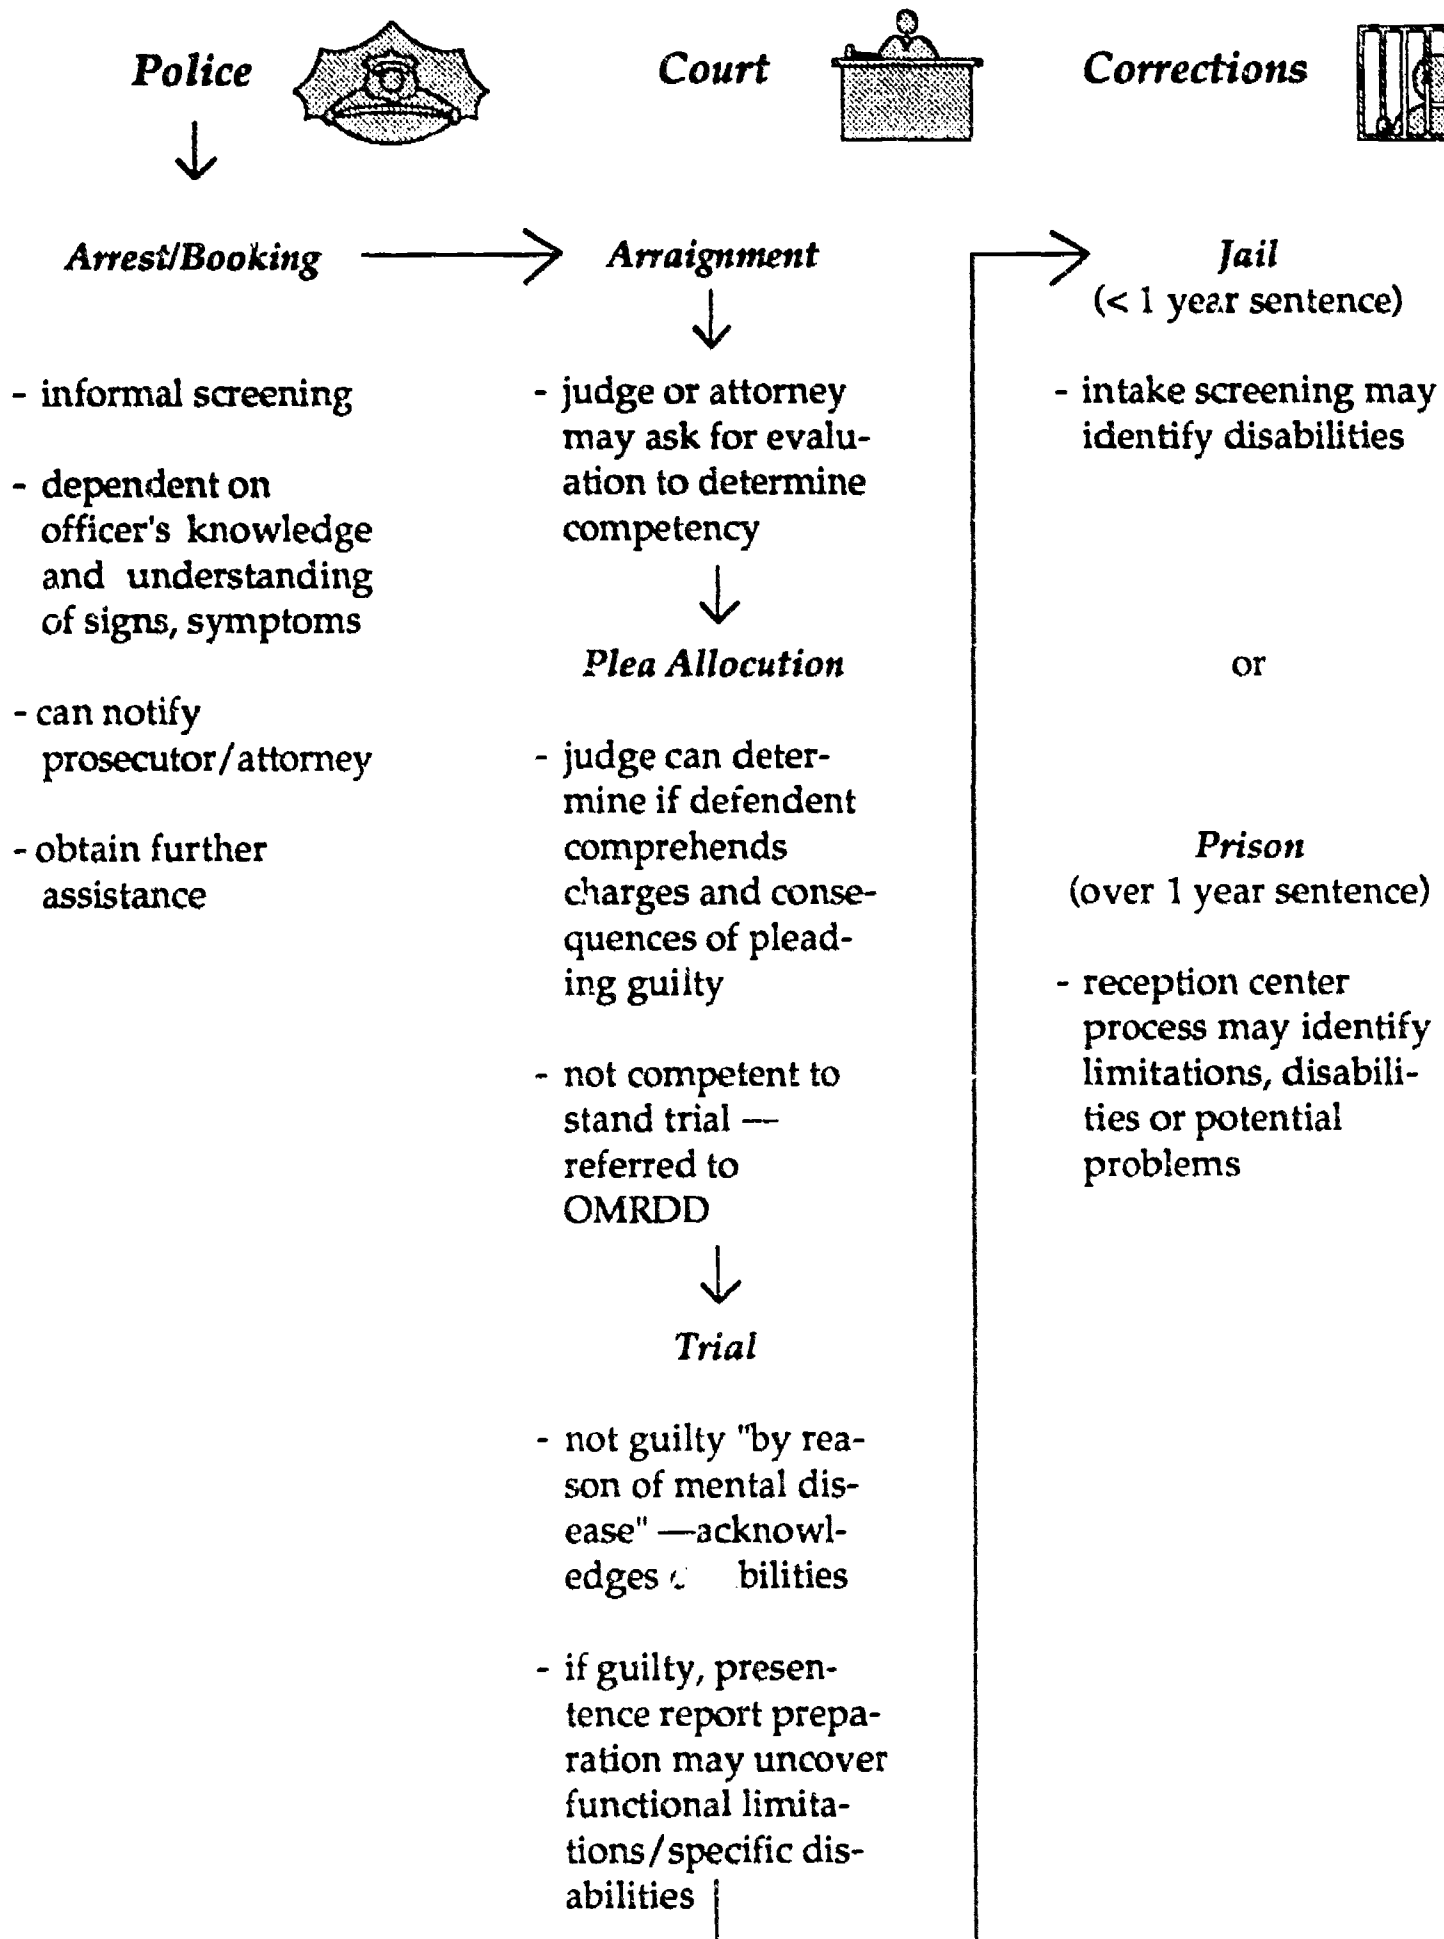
Police

Court

Corrections

Arrest/Booking

Arraignment

Jail
(< 1 year sentence)

- informal screening

- dependent on officer's knowledge and understanding of signs, symptoms

- can notify prosecutor/attorney

- obtain further assistance

- judge or attorney may ask for evaluation to determine competency

Plea Allocution

- judge can determine if defendent comprehends charges and consequences of pleading guilty

- not competent to stand trial — referred to OMRDD

Trial

- not guilty "by reason of mental disease" —acknowledges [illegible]bilities

- if guilty, presentence report preparation may uncover functional limitations/specific disabilities

- intake screening may identify disabilities

or

Prison
(over 1 year sentence)

- reception center process may identify limitations, disabilities or potential problems